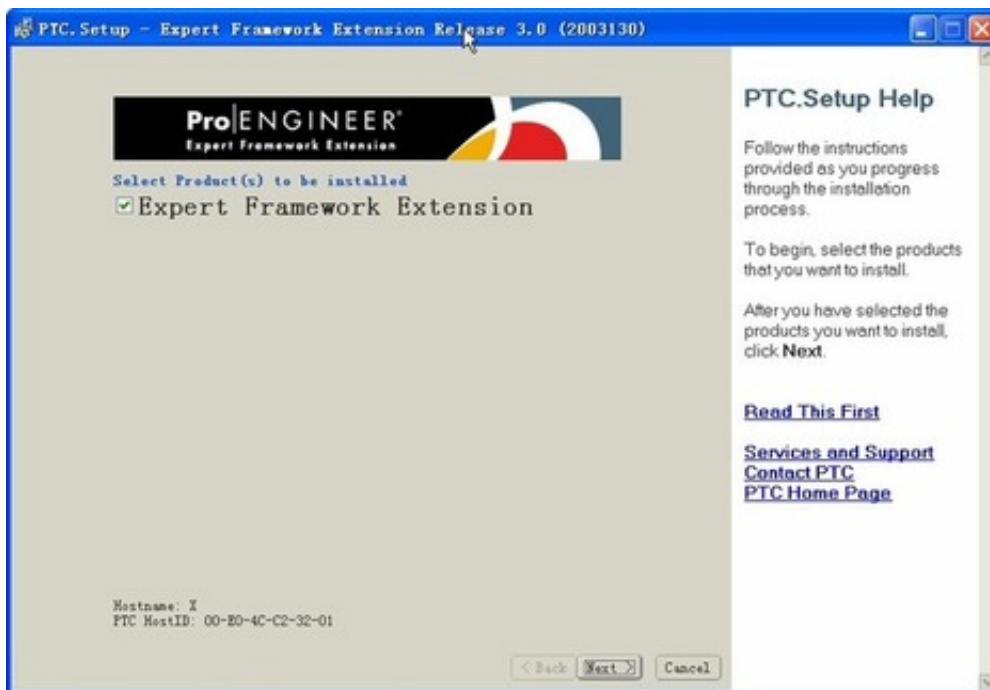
PTC. Setup - Expert Framework Extension Release 3.0 (2003130)

Pro|ENGINEER®
Expert Framework Extension

Select Product(s) to be installed
☑Expert Framework Extension

Hostname: X
PTC HostID: 00-E0-4C-C2-32-01

< Back | Next > | Cancel

PTC.Setup Help

Follow the instructions provided as you progress through the installation process.

To begin, select the products that you want to install.

After you have selected the products you want to install, click **Next**.

Read This First

Services and Support
Contact PTC
PTC Home Page